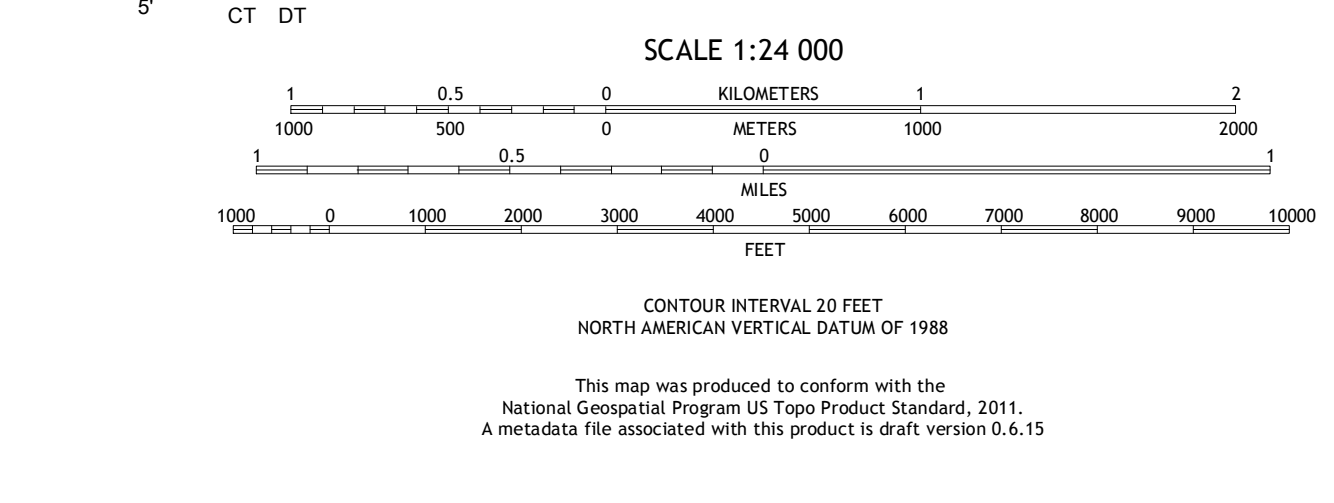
5'

CT DT

SCALE 1:24 000

1 0.5 0 KILOMETERS 1 2

1000 500 0 METERS 1000 2000

1 0.5 0 1

MILES

1000 0 1000 2000 3000 4000 5000 6000 7000 8000 9000 10000

FEET

CONTOUR INTERVAL 20 FEET
NORTH AMERICAN VERTICAL DATUM OF 1988

This map was produced to conform with the
National Geospatial Program US Topo Product Standard, 2011.
A metadata file associated with this product is draft version 0.6.15